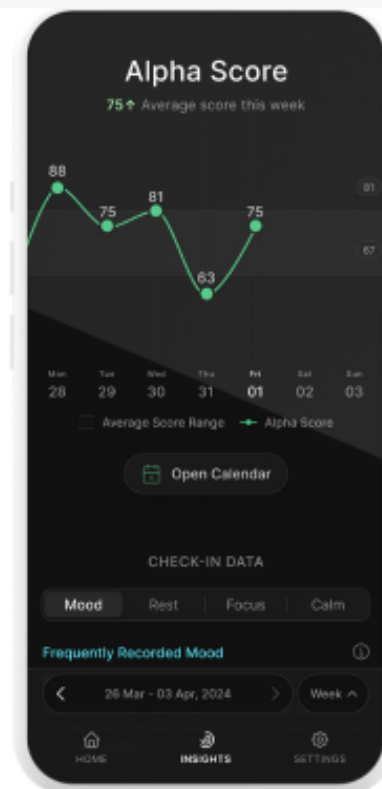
Alpha Score

75↑ Average score this week

88
75
81
63
75

81
67

Mon 28
Tue 29
Wed 30
Thu 31
Fri 01
Sat 02
Sun 03

Average Score Range
Alpha Score

Open Calendar

CHECK-IN DATA

Mood
Rest
Focus
Calm

Frequently Recorded Mood

26 Mar - 03 Apr, 2024

Week

HOME
INSIGHTS
SETTINGS